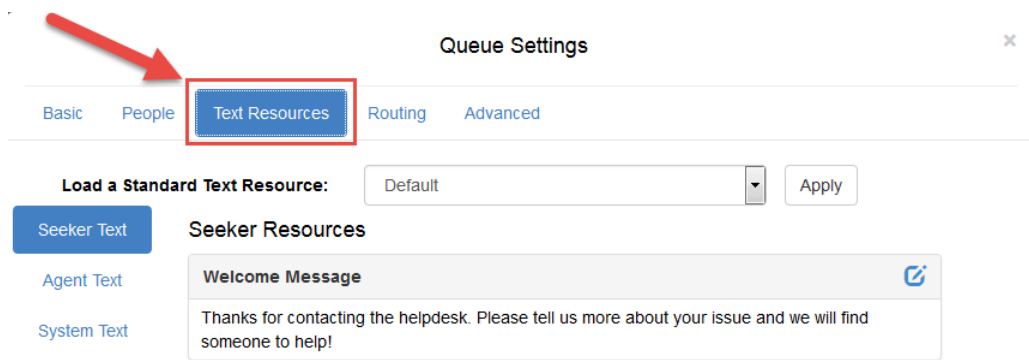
Queue Settings

×

Basic People Text Resources Routing Advanced

Load a Standard Text Resource: Default Apply

Seeker Text

Agent Text

System Text

Seeker Resources

Welcome Message

Thanks for contacting the helpdesk. Please tell us more about your issue and we will find someone to help!